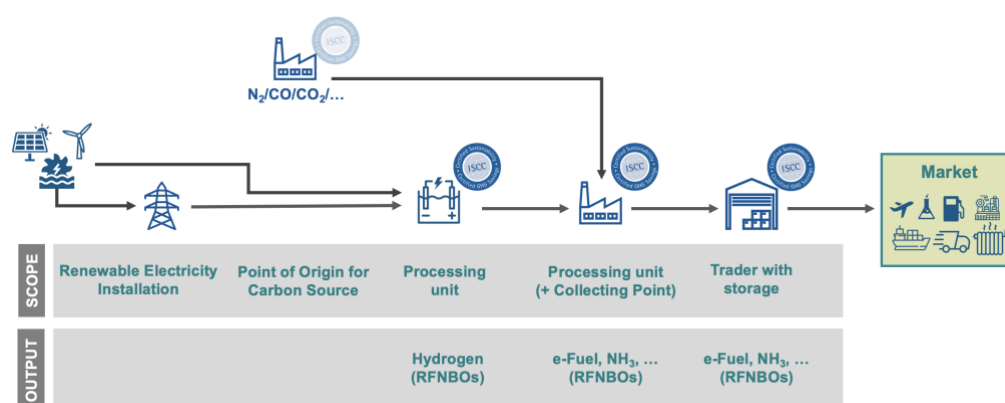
ISCC

$N_2/CO/CO_2/...$

ISCC

ISCC

ISCC

Market

SCOPE

Renewable Electricity Installation

Point of Origin for Carbon Source

Processing unit

Processing unit (+ Collecting Point)

Trader with storage

OUTPUT

Hydrogen (RFNBOs)

e-Fuel, $NH_3$, … (RFNBOs)

e-Fuel, $NH_3$, … (RFNBOs)